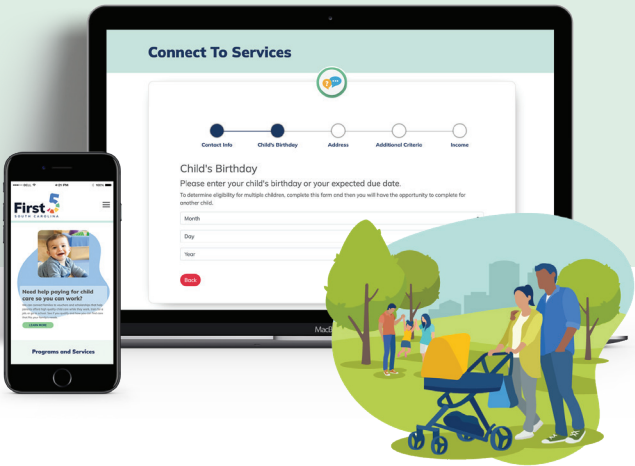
Connect To Services

Contact Info
Child's Birthday
Address
Additional Criteria
Income

Child's Birthday

Please enter your child's birthday or your expected due date.

To determine eligibility for multiple children, complete this form and then you will have the opportunity to complete for another child.

Month

Day

Year

Back

MacB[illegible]

4:21 PM

First 5 SOUTH CAROLINA

Need help paying for child care so you can work?

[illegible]

LEARN MORE

Programs and Services